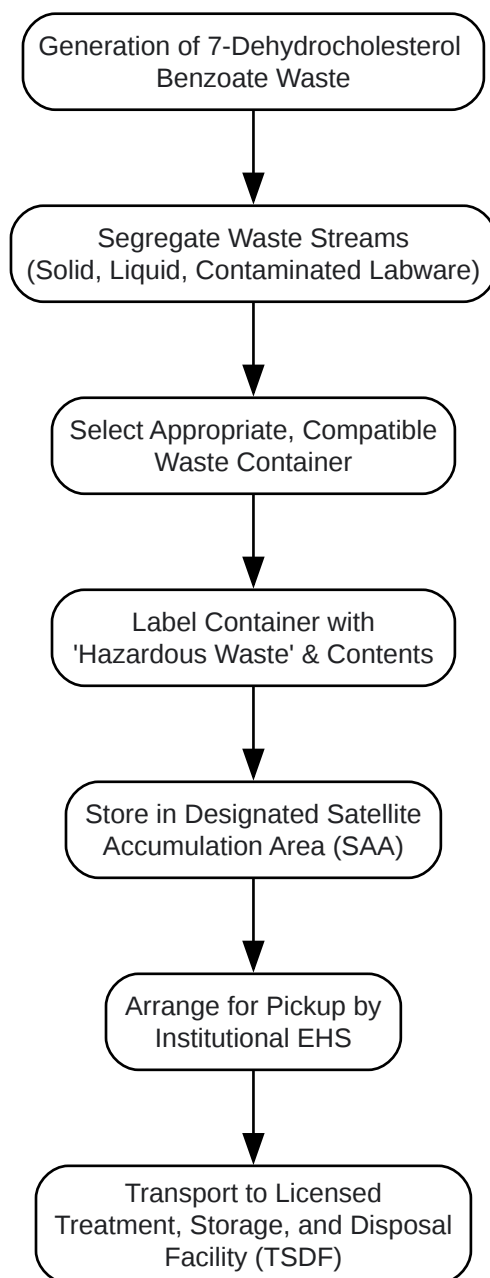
Generation of 7-Dehydrocholesterol Benzoate Waste

Segregate Waste Streams (Solid, Liquid, Contaminated Labware)

Select Appropriate, Compatible Waste Container

Label Container with 'Hazardous Waste' & Contents

Store in Designated Satellite Accumulation Area (SAA)

Arrange for Pickup by Institutional EHS

Transport to Licensed Treatment, Storage, and Disposal Facility (TSDF)